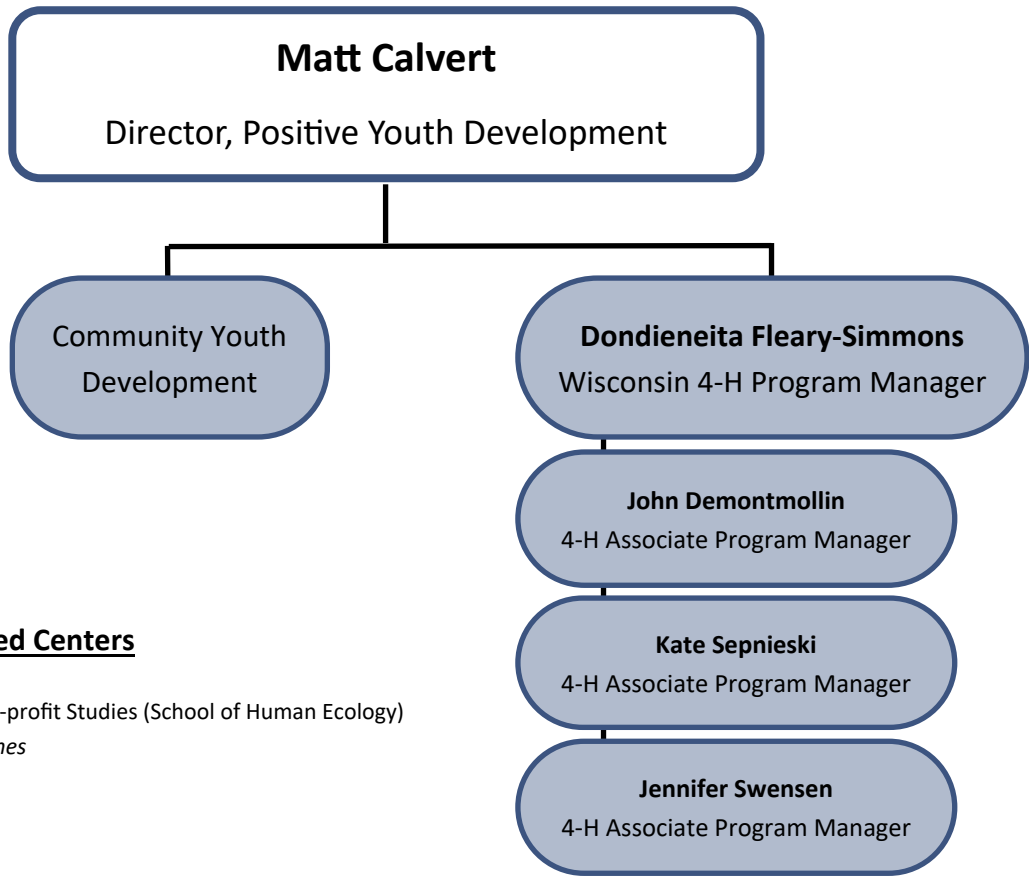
**Matt Calvert**

Director, Positive Youth Development

Community Youth Development

**Dondieneita Fleary-Simmons**
Wisconsin 4-H Program Manager

**John Demontmollin**
4-H Associate Program Manager

**Kate Sepnieski**
4-H Associate Program Manager

**Jennifer Swensen**
4-H Associate Program Manager

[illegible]ed Centers

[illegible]-profit Studies (School of Human Ecology)
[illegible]nes